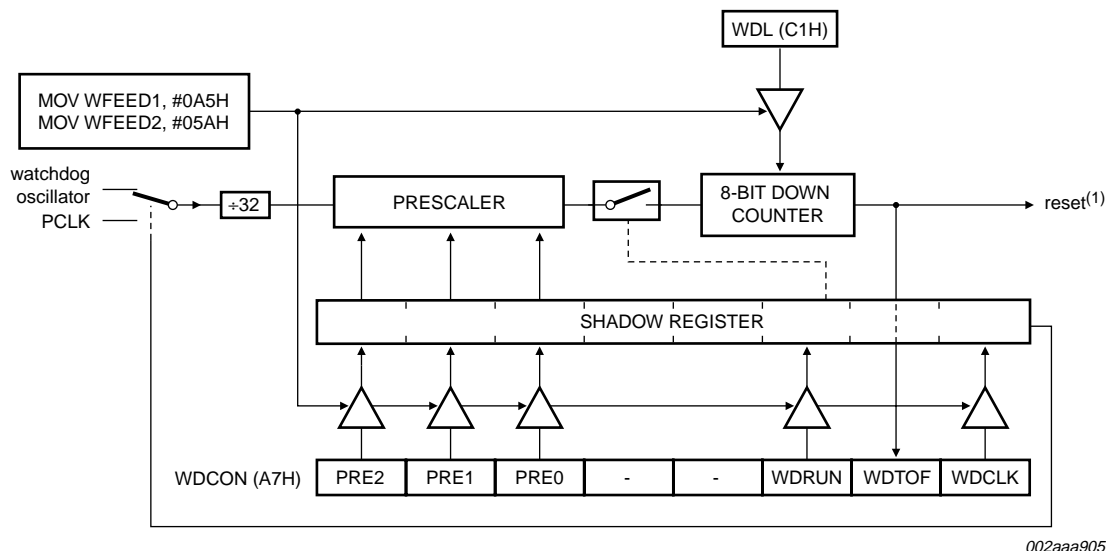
WDL (C1H)

MOV WFEED1, #0A5H
MOV WFEED2, #05AH

watchdog oscillator

PCLK

÷32

PRESCALER

8-BIT DOWN COUNTER

reset$^{(1)}$

SHADOW REGISTER

WDCON (A7H)

| PRE2 | PRE1 | PRE0 | - | - | WDRUN | WDTOF | WDCLK |
|---|---|---|---|---|---|---|---|

002aaa905